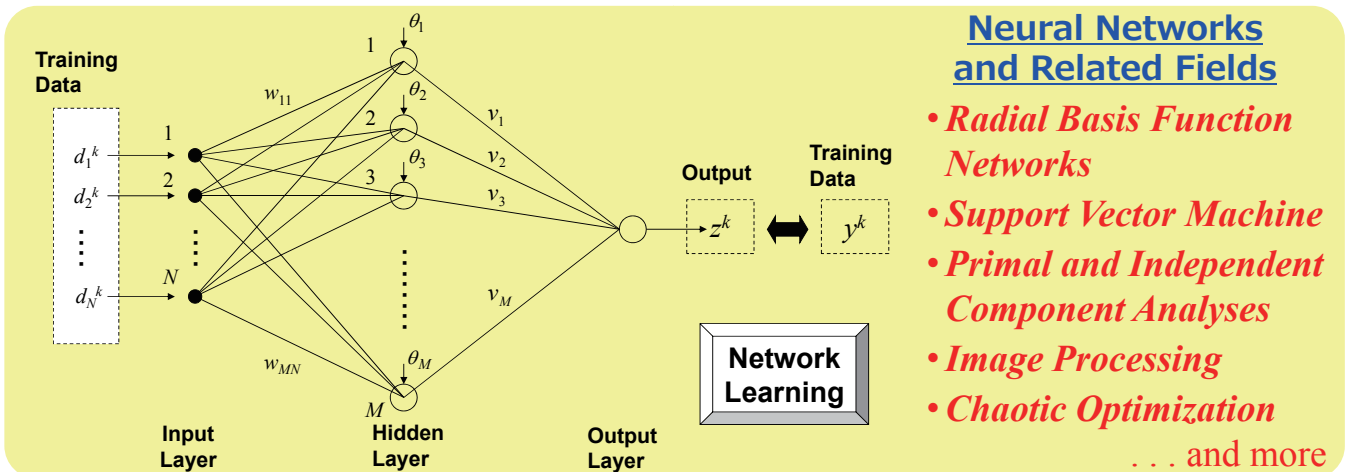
Training Data

$d_1^k$
$d_2^k$
⋮
$d_N^k$

1
2
⋮
$N$

$w_{11}$

$w_{MN}$

1 $\theta_1$
2 $\theta_2$
3 $\theta_3$
⋮
$M$ $\theta_M$

$v_1$
$v_2$
$v_3$
$v_M$

Output
$z^k$

Training Data
$y^k$

Input Layer

Hidden Layer

Output Layer

Network Learning

Neural Networks and Related Fields

• Radial Basis Function Networks
• Support Vector Machine
• Primal and Independent Component Analyses
• Image Processing
• Chaotic Optimization
. . . and more